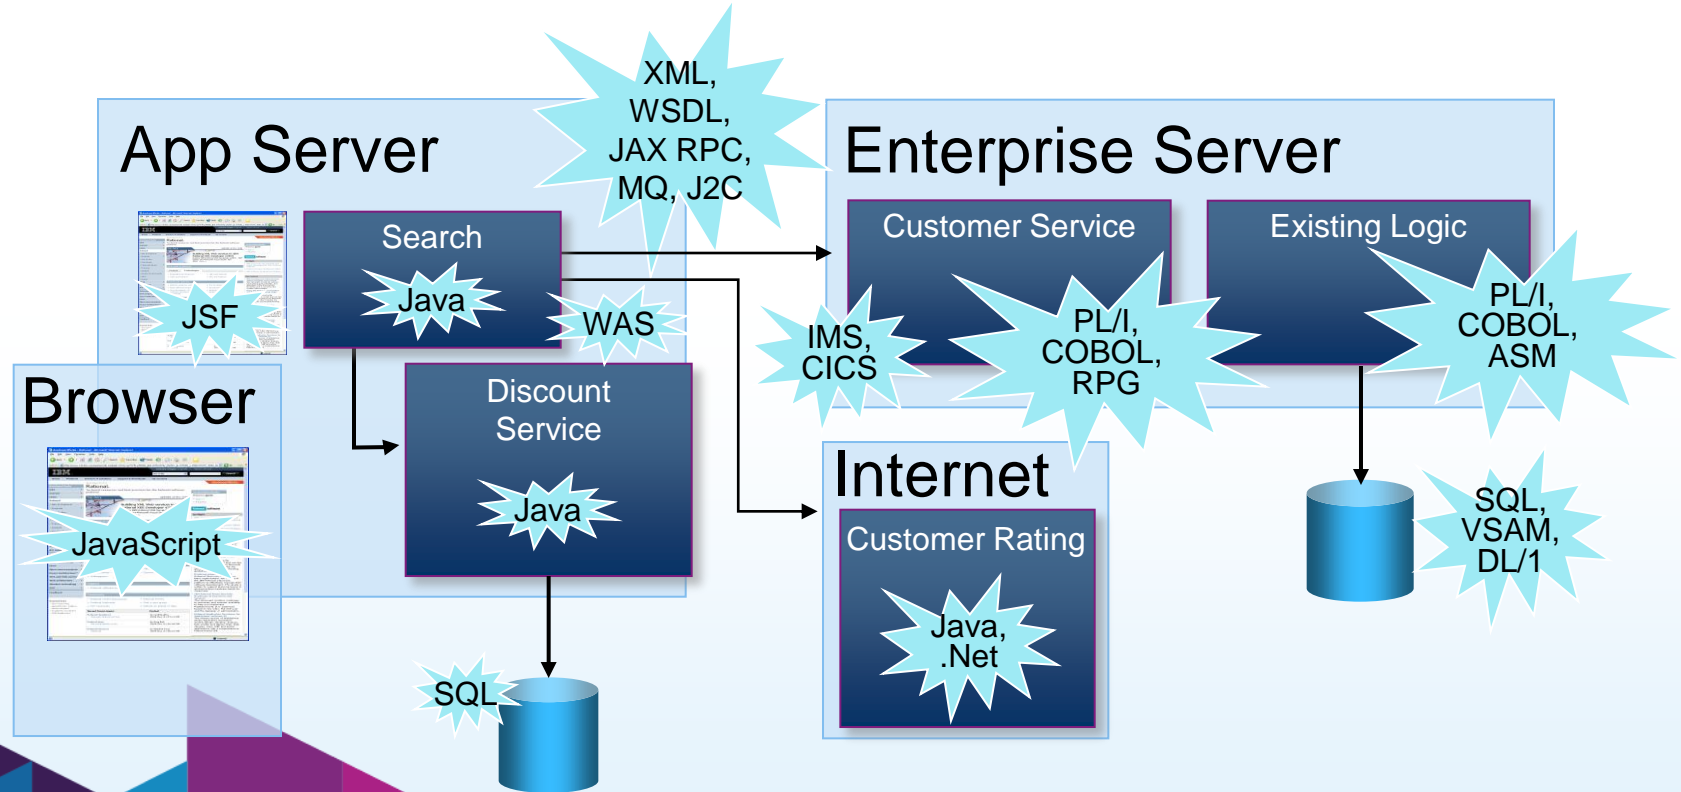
XML, WSDL, JAX RPC, MQ, J2C

App Server

Enterprise Server

Search

Java

JSF

WAS

Customer Service

Existing Logic

IMS, CICS

PL/I, COBOL, RPG

PL/I, COBOL, ASM

Browser

Discount Service

Java

JavaScript

Internet

Customer Rating

Java, .Net

SQL, VSAM, DL/1

SQL